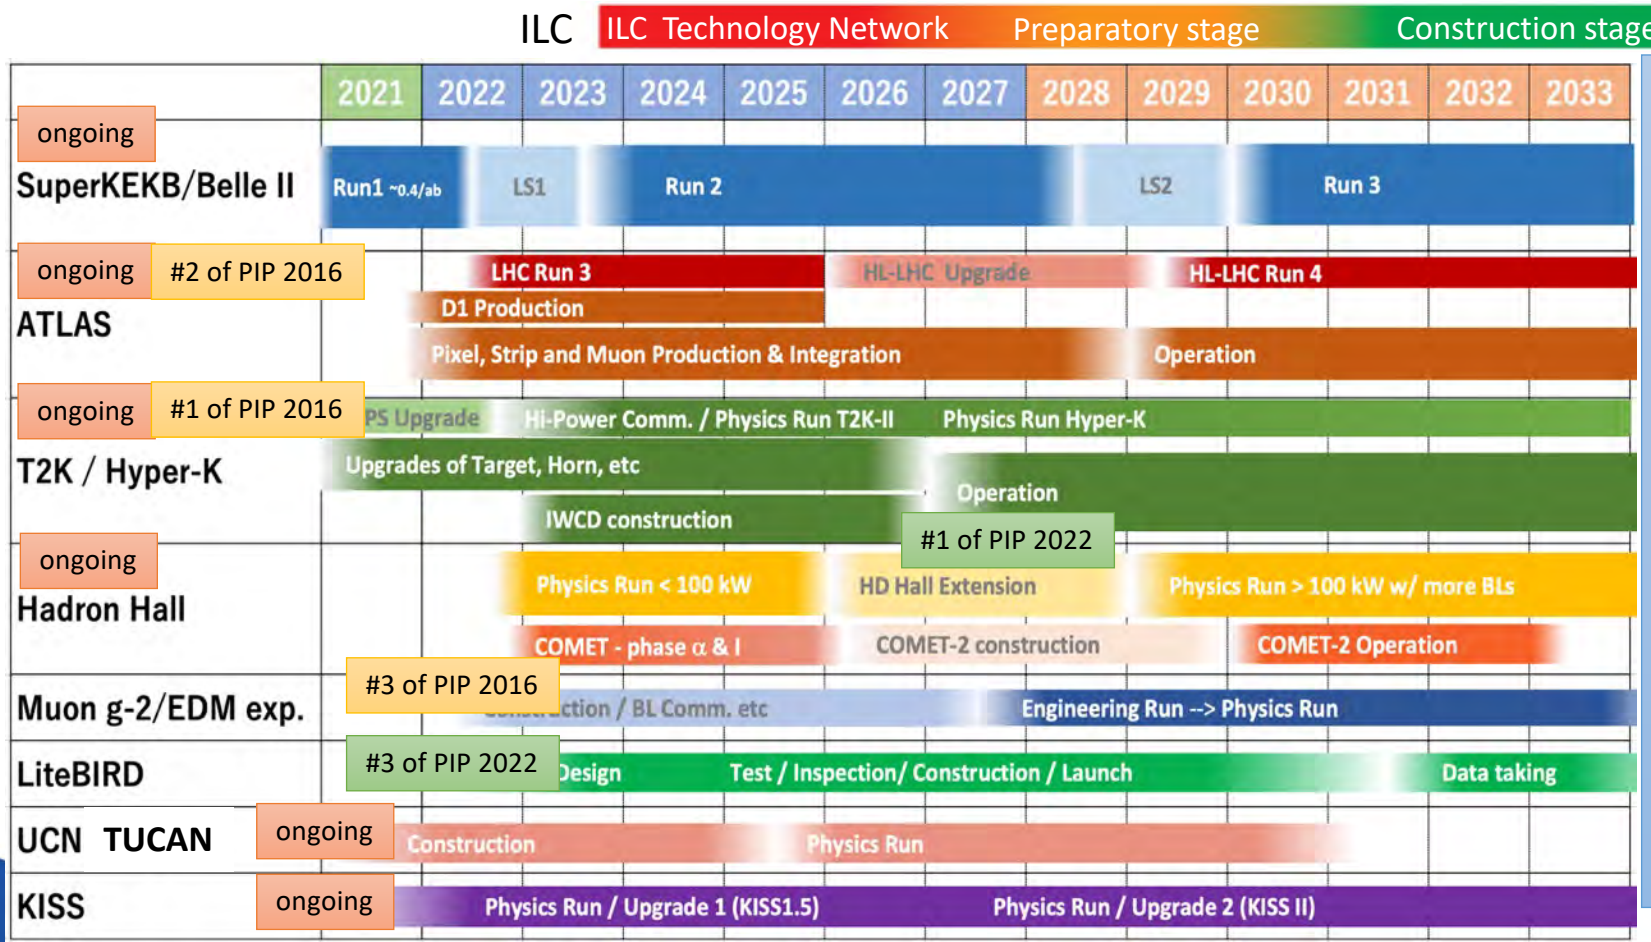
ILC ILC Technology Network Preparatory stage Construction stage

| | 2021 | 2022 | 2023 | 2024 | 2025 | 2026 | 2027 | 2028 | 2029 | 2030 | 2031 | 2032 | 2033 |
|---|---|---|---|---|---|---|---|---|---|---|---|---|---|

ongoing
SuperKEKB/Belle II
Run1 ~0.4/ab
LS1
Run 2
LS2
Run 3

ongoing #2 of PIP 2016
ATLAS
LHC Run 3
HL-LHC Upgrade
HL-LHC Run 4
D1 Production
Pixel, Strip and Muon Production & Integration
Operation

ongoing #1 of PIP 2016
T2K / Hyper-K
PS Upgrade
Hi-Power Comm. / Physics Run T2K-II
Physics Run Hyper-K
Upgrades of Target, Horn, etc
Operation
IWCD construction
#1 of PIP 2022

ongoing
Hadron Hall
Physics Run < 100 kW
HD Hall Extension
Physics Run > 100 kW w/ more BLs
COMET - phase α & I
COMET-2 construction
COMET-2 Operation

Muon g-2/EDM exp.
#3 of PIP 2016
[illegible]ction / BL Comm. etc
Engineering Run --> Physics Run

LiteBIRD
#3 of PIP 2022
Design
Test / Inspection/ Construction / Launch
Data taking

UCN TUCAN
ongoing
Construction
Physics Run

KISS
ongoing
Physics Run / Upgrade 1 (KISS1.5)
Physics Run / Upgrade 2 (KISS II)